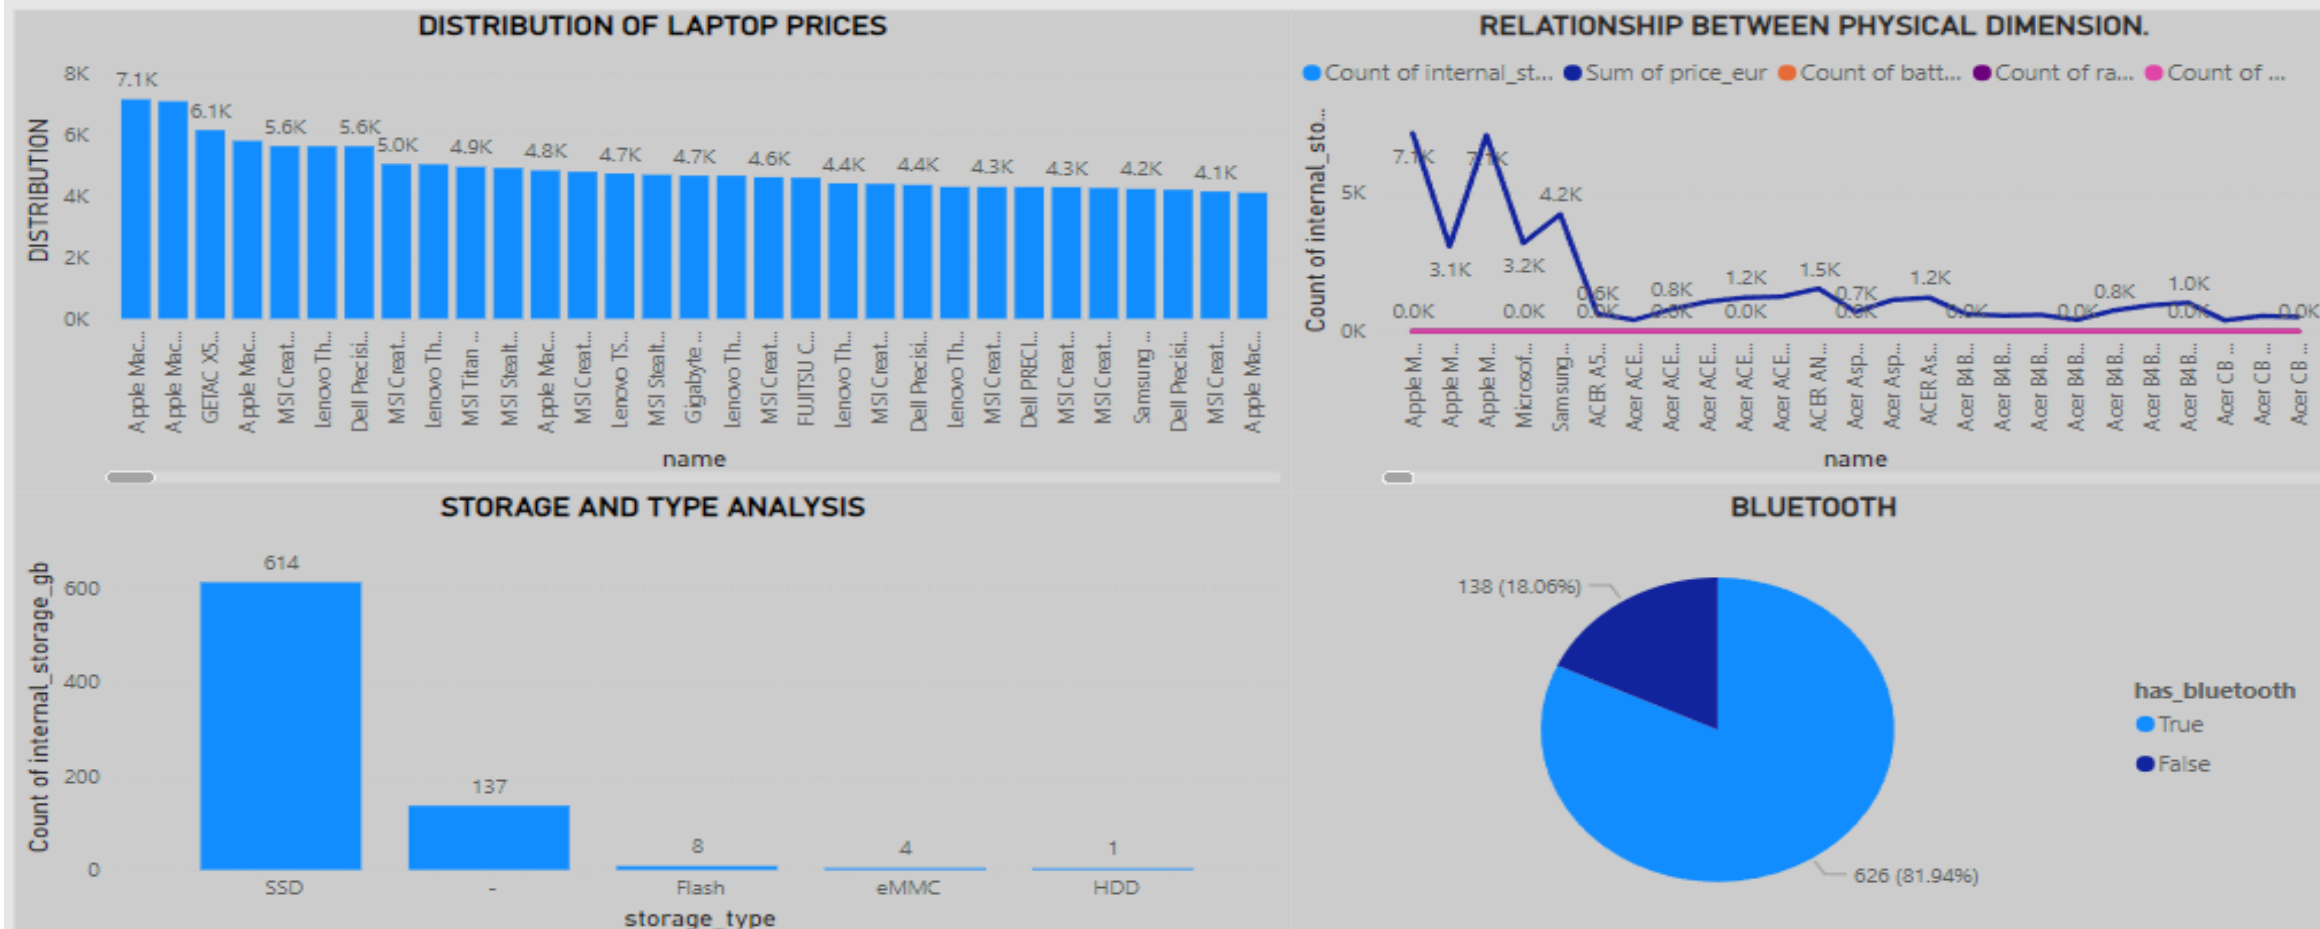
DISTRIBUTION OF LAPTOP PRICES

DISTRIBUTION

8K
6K
4K
2K
0K

7.1K
6.1K
5.6K
5.6K
5.0K
4.9K
4.8K
4.7K
4.7K
4.6K
4.4K
4.4K
4.3K
4.3K
4.2K
4.1K

Apple Mac... Apple Mac... GETAC X5... Apple Mac... MSI Creat... Lenovo Th... Dell Precisi... MSI Creat... Lenovo Th... MSI Titan ... MSI Stealt... Apple Mac... MSI Creat... Lenovo TS... MSI Stealt... Gigabyte ... Lenovo Th... MSI Creat... FUJITSU C... Lenovo Th... MSI Creat... Dell Precisi... Lenovo Th... MSI Creat... Dell PRECI... MSI Creat... MSI Creat... Samsung ... Dell Precisi... MSI Creat... Apple Mac...

name

RELATIONSHIP BETWEEN PHYSICAL DIMENSION.

Count of internal_st... Sum of price_eur Count of batt... Count of ra... Count of ...

Count of internal_sto...

5K
0K

7.1K
7.1K
4.2K
3.1K
3.2K
0.0K
0.0K
0.6K
0.0K
0.8K
0.0K
1.2K
0.0K
1.5K
0.7K
0.0K
1.2K
0.0K
0.0K
0.8K
1.0K
0.0K
0.0K

Apple M... Apple M... Apple M... Microsof... Samsung... ACER A5... Acer ACE... Acer ACE... Acer ACE... Acer ACE... Acer ACE... ACER AN... Acer Asp... Acer Asp... ACER As... Acer B4B... Acer B4B... Acer B4B... Acer B4B... Acer B4B... Acer B4B... Acer B4B... Acer CB ... Acer CB ... Acer CB ...

name

STORAGE AND TYPE ANALYSIS

Count of internal_storage_gb

600
400
200
0

614
137
8
4
1

SSD
-
Flash
eMMC
HDD

storage_type

BLUETOOTH

138 (18.06%)
626 (81.94%)

has_bluetooth
True
False